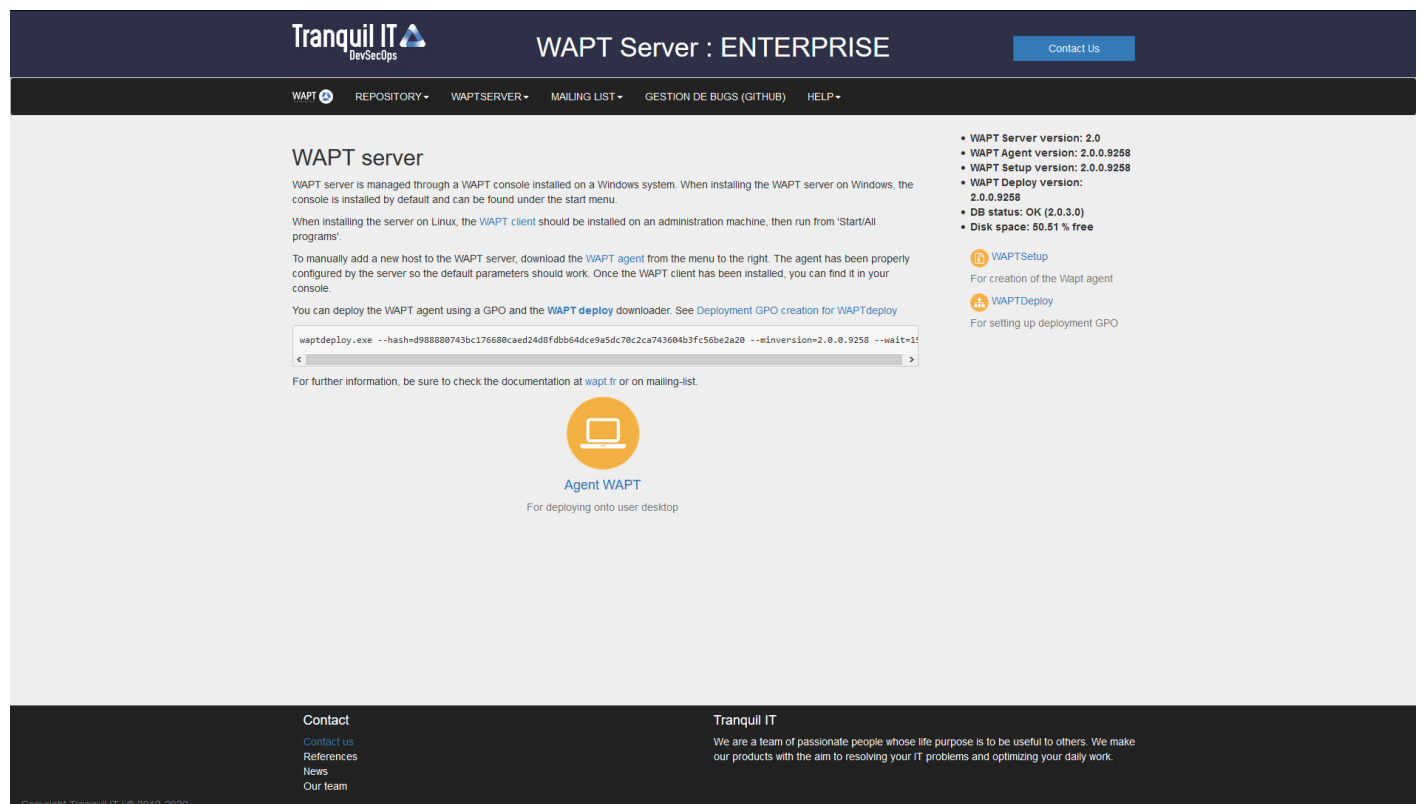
Tranquil IT
DevSecOps

WAPT Server : ENTERPRISE

Contact Us

WAPT REPOSITORY▾ WAPTSERVER▾ MAILING LIST▾ GESTION DE BUGS (GITHUB) HELP▾

WAPT server

WAPT server is managed through a WAPT console installed on a Windows system. When installing the WAPT server on Windows, the console is installed by default and can be found under the start menu.

When installing the server on Linux, the WAPT client should be installed on an administration machine, then run from 'Start/All programs'.

To manually add a new host to the WAPT server, download the WAPT agent from the menu to the right. The agent has been properly configured by the server so the default parameters should work. Once the WAPT client has been installed, you can find it in your console.

You can deploy the WAPT agent using a GPO and the WAPT deploy downloader. See Deployment GPO creation for WAPTdeploy

waptdeploy.exe --hash=d988880743bc176680caed24d8fdbb64dce9a5dc70c2ca743604b3fc56be2a20 --minversion=2.0.0.9258 --wait=1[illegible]

For further information, be sure to check the documentation at wapt.fr or on mailing-list.

Agent WAPT

For deploying onto user desktop

• WAPT Server version: 2.0
• WAPT Agent version: 2.0.0.9258
• WAPT Setup version: 2.0.0.9258
• WAPT Deploy version: 2.0.0.9258
• DB status: OK (2.0.3.0)
• Disk space: 50.51 % free

WAPTSetup
For creation of the Wapt agent
WAPTDeploy
For setting up deployment GPO

Contact
Contact us
References
News
Our team

Tranquil IT
We are a team of passionate people whose life purpose is to be useful to others. We make our products with the aim to resolving your IT problems and optimizing your daily work.

Copyright Tranquil IT | © 2012-2020